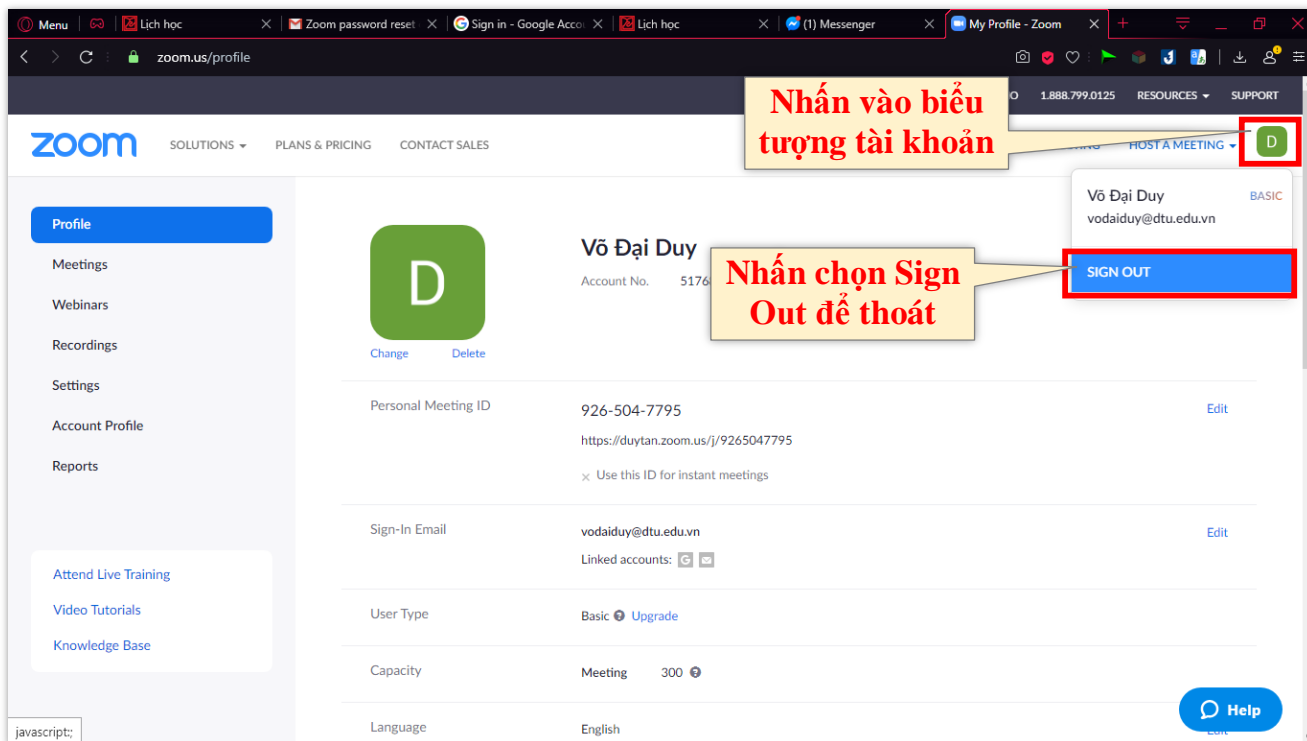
Menu | Lịch học | Zoom password reset | Sign in - Google Accou | Lịch học | (1) Messenger | My Profile - Zoom

zoom.us/profile

O 1.888.799.0125 RESOURCES SUPPORT

zoom SOLUTIONS PLANS & PRICING CONTACT SALES HOST A MEETING D

Nhấn vào biểu tượng tài khoản

Võ Đại Duy BASIC
vodaiduy@dtu.edu.vn

SIGN OUT

Nhấn chọn Sign Out để thoát

Profile
Meetings
Webinars
Recordings
Settings
Account Profile
Reports

Attend Live Training
Video Tutorials
Knowledge Base

D
Change Delete

Võ Đại Duy
Account No. 5176

Personal Meeting ID 926-504-7795 Edit
https://duytan.zoom.us/j/9265047795
Use this ID for instant meetings

Sign-In Email vodaiduy@dtu.edu.vn Edit
Linked accounts:

User Type Basic Upgrade

Capacity Meeting 300

Language English

javascript:;

Help